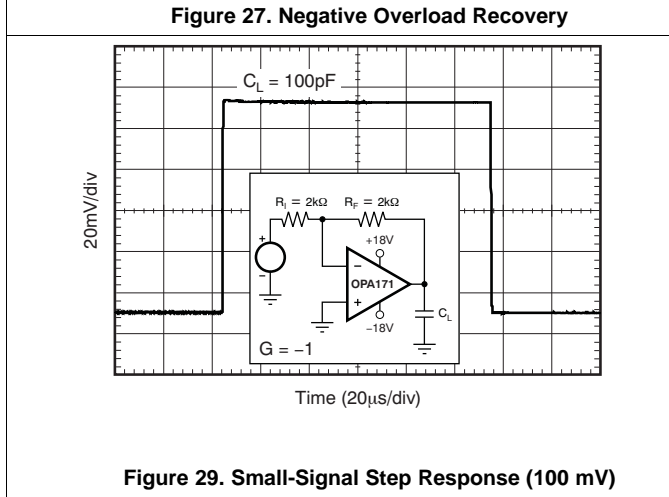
Figure 27. Negative Overload Recovery

$C_L = 100pF$

20mV/div

$R_I = 2k\Omega$ $R_F = 2k\Omega$

+18V

−

+

OPA171

−18V

$C_L$

G = −1

Time (20μs/div)

Figure 29. Small-Signal Step Response (100 mV)